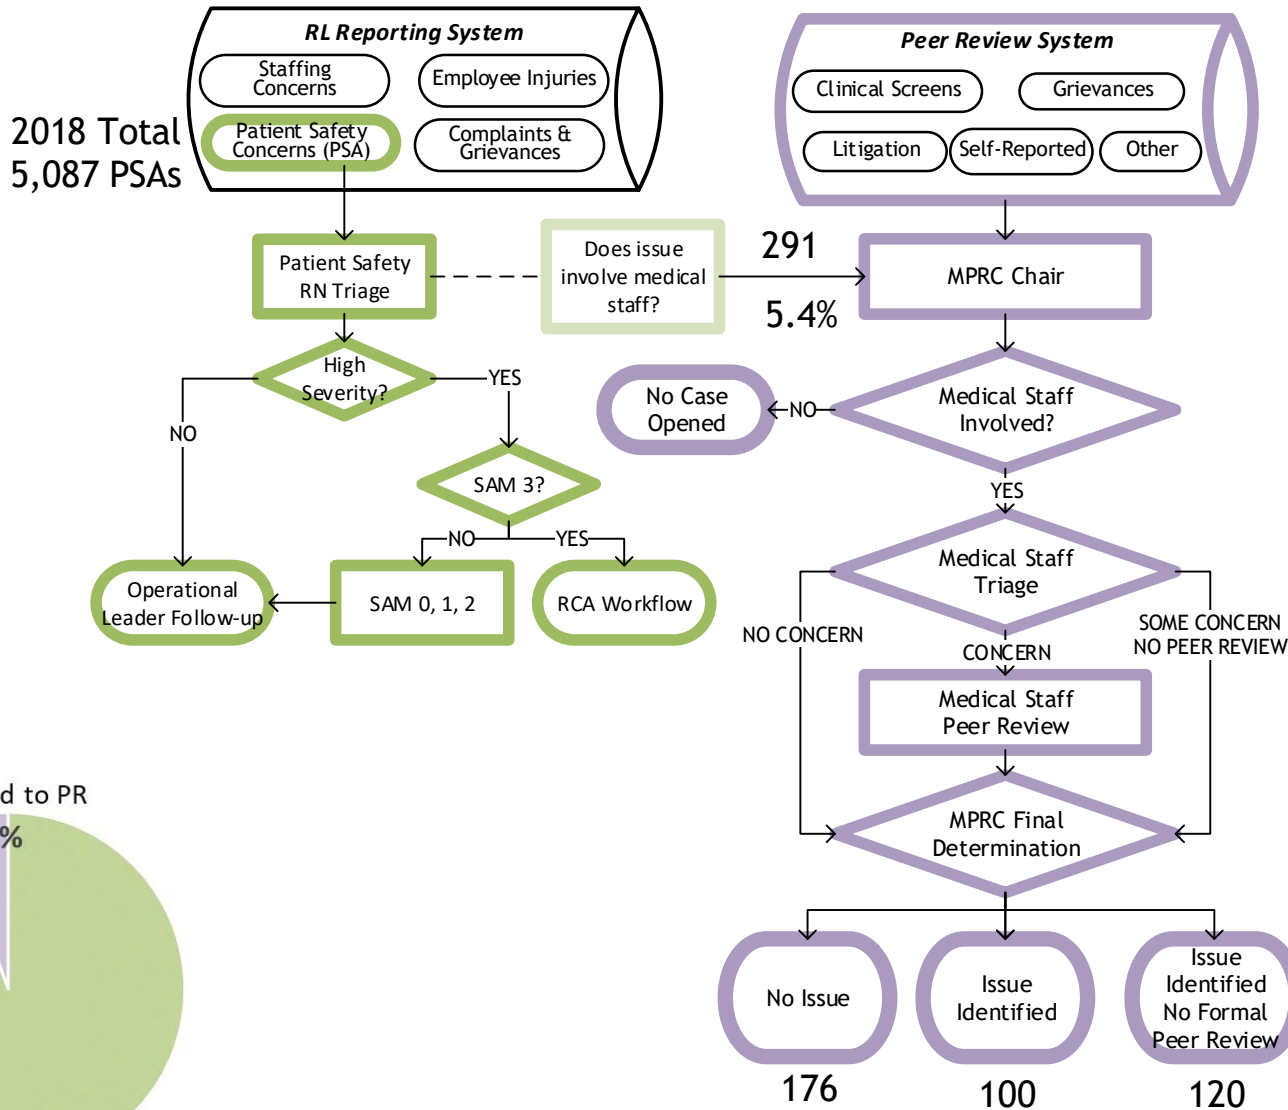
RL Reporting System

Staffing Concerns

Employee Injuries

Patient Safety Concerns (PSA)

Complaints & Grievances

2018 Total
5,087 PSAs

Peer Review System

Clinical Screens

Grievances

Litigation

Self-Reported

Other

Patient Safety RN Triage

Does issue involve medical staff?

291

5.4%

MPRC Chair

High Severity?

YES

NO

No Case Opened

NO

Medical Staff Involved?

YES

SAM 3?

NO

YES

Medical Staff Triage

Operational Leader Follow-up

SAM 0, 1, 2

RCA Workflow

NO CONCERN

SOME CONCERN NO PEER REVIEW

CONCERN

Medical Staff Peer Review

d to PR

%

MPRC Final Determination

No Issue

Issue Identified

Issue Identified No Formal Peer Review

176

100

120